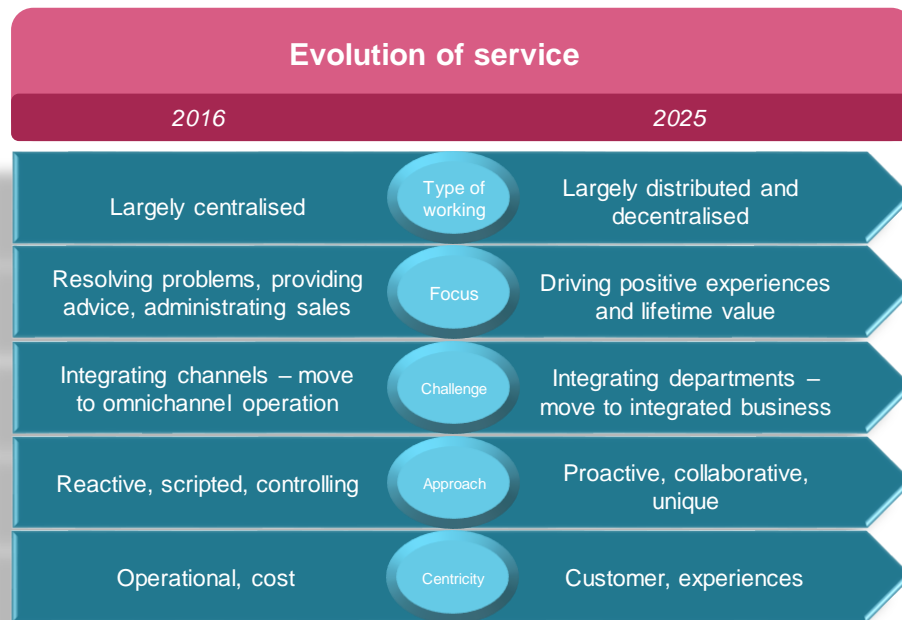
Evolution of service

| 2016 | | 2025 |
|---|---|---|
| Largely centralised | Type of working | Largely distributed and decentralised |
| Resolving problems, providing advice, administrating sales | Focus | Driving positive experiences and lifetime value |
| Integrating channels – move to omnichannel operation | Challenge | Integrating departments – move to integrated business |
| Reactive, scripted, controlling | Approach | Proactive, collaborative, unique |
| Operational, cost | Centricity | Customer, experiences |